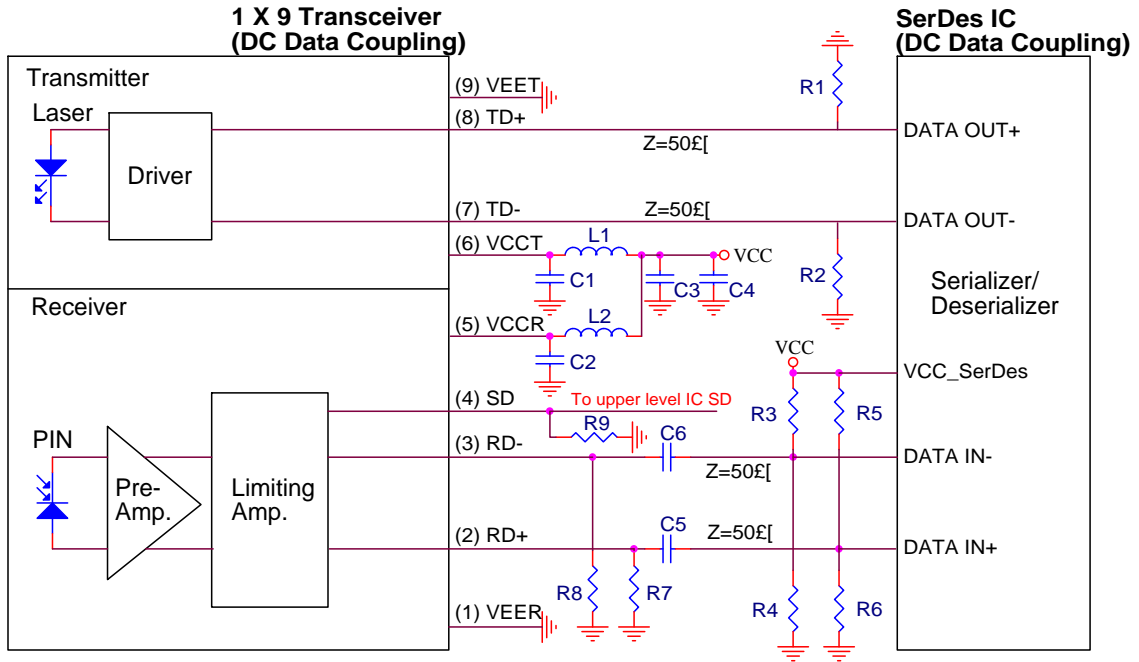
1 X 9 Transceiver
(DC Data Coupling)

SerDes IC
(DC Data Coupling)

Transmitter

Laser

Driver

(9) VEET

(8) TD+

R1

DATA OUT+

Z=50£[

(7) TD-

Z=50£[

DATA OUT-

(6) VCCT

L1

VCC

C1

C3

C4

R2

Serializer/
Deserializer

Receiver

(5) VCCR

L2

C2

VCC

VCC_SerDes

(4) SD

To upper level IC SD

R3

R5

PIN

R9

C6

(3) RD-

Z=50£[

DATA IN-

Pre-
Amp.

Limiting
Amp.

C5

(2) RD+

Z=50£[

DATA IN+

R8

R7

R4

R6

(1) VEER